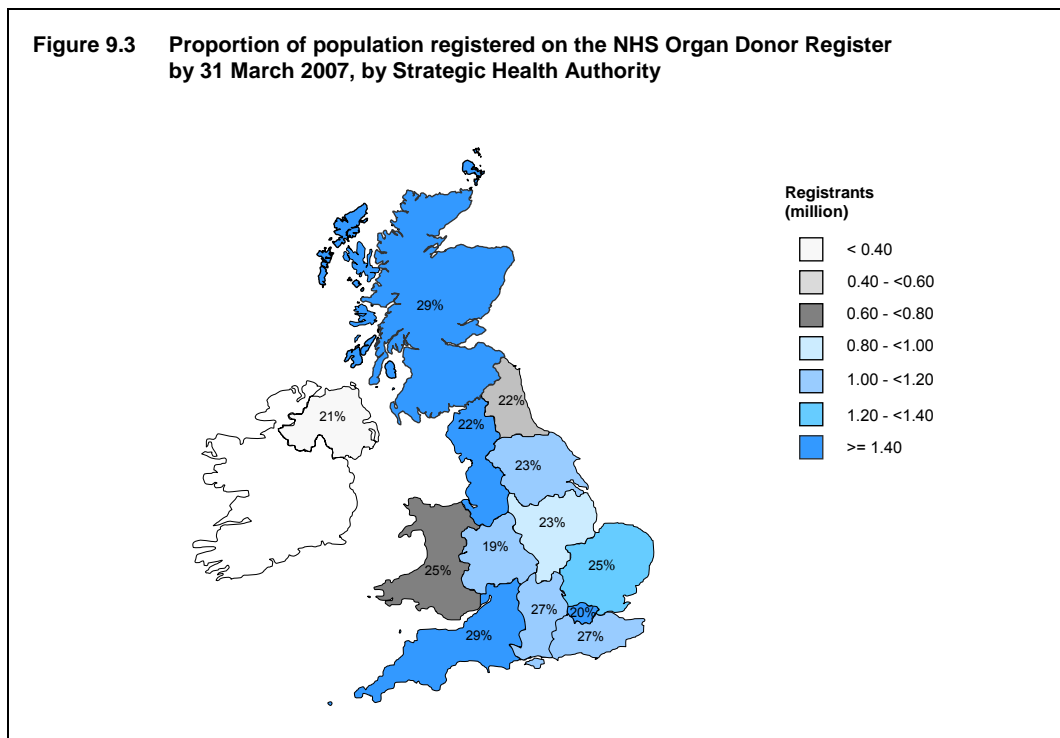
Figure 9.3 Proportion of population registered on the NHS Organ Donor Register by 31 March 2007, by Strategic Health Authority

29%

21%

22%

22%

23%

23%

19%

25%

25%

27%

20%

29%

27%

Registrants (million)

< 0.40

0.40 - <0.60

0.60 - <0.80

0.80 - <1.00

1.00 - <1.20

1.20 - <1.40

>= 1.40